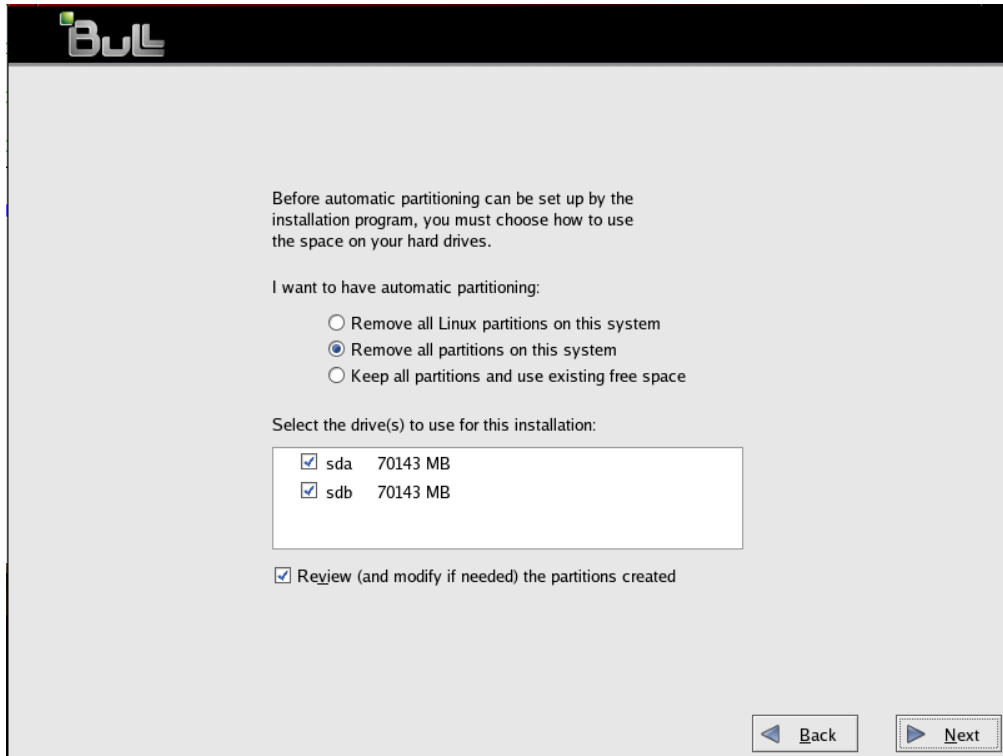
Bull

Before automatic partitioning can be set up by the installation program, you must choose how to use the space on your hard drives.

I want to have automatic partitioning:

Remove all Linux partitions on this system
Remove all partitions on this system
Keep all partitions and use existing free space

Select the drive(s) to use for this installation:

| sda | 70143 MB |
|---|---|
| sdb | 70143 MB |

Review (and modify if needed) the partitions created

Back
Next